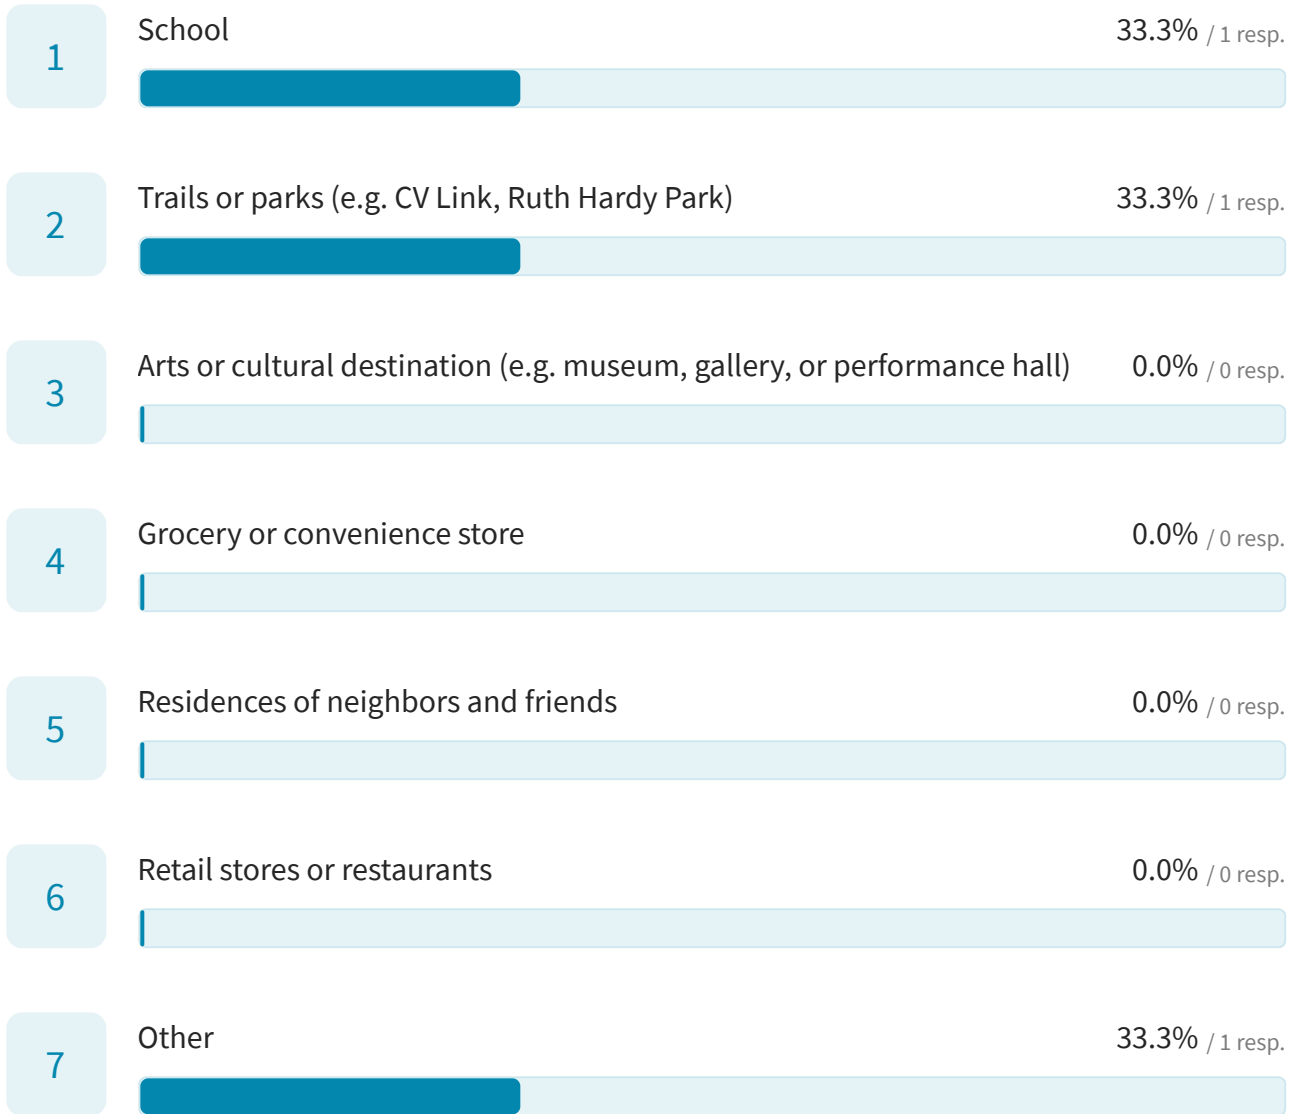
1
School
33.3% / 1 resp.

2
Trails or parks (e.g. CV Link, Ruth Hardy Park)
33.3% / 1 resp.

3
Arts or cultural destination (e.g. museum, gallery, or performance hall)
0.0% / 0 resp.

4
Grocery or convenience store
0.0% / 0 resp.

5
Residences of neighbors and friends
0.0% / 0 resp.

6
Retail stores or restaurants
0.0% / 0 resp.

7
Other
33.3% / 1 resp.